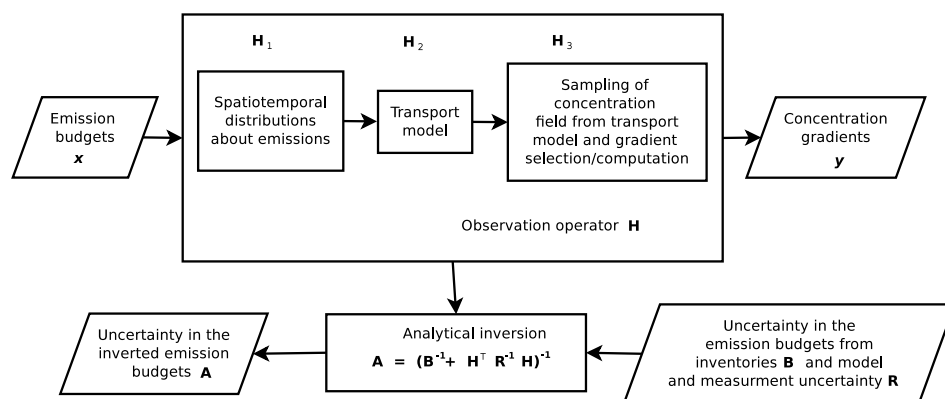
Emission budgets $\boldsymbol{x}$

$\mathbf{H}_1$

Spatiotemporal distributions about emissions

$\mathbf{H}_2$

Transport model

$\mathbf{H}_3$

Sampling of concentration field from transport model and gradient selection/computation

Concentration gradients $\boldsymbol{y}$

Observation operator $\mathbf{H}$

Uncertainty in the inverted emission budgets $\mathbf{A}$

Analytical inversion

$\mathbf{A} = (\mathbf{B}^{-1} + \mathbf{H}^{T} \mathbf{R}^{-1} \mathbf{H})^{-1}$

Uncertainty in the emission budgets from inventories $\mathbf{B}$ and model and measurment uncertainty $\mathbf{R}$